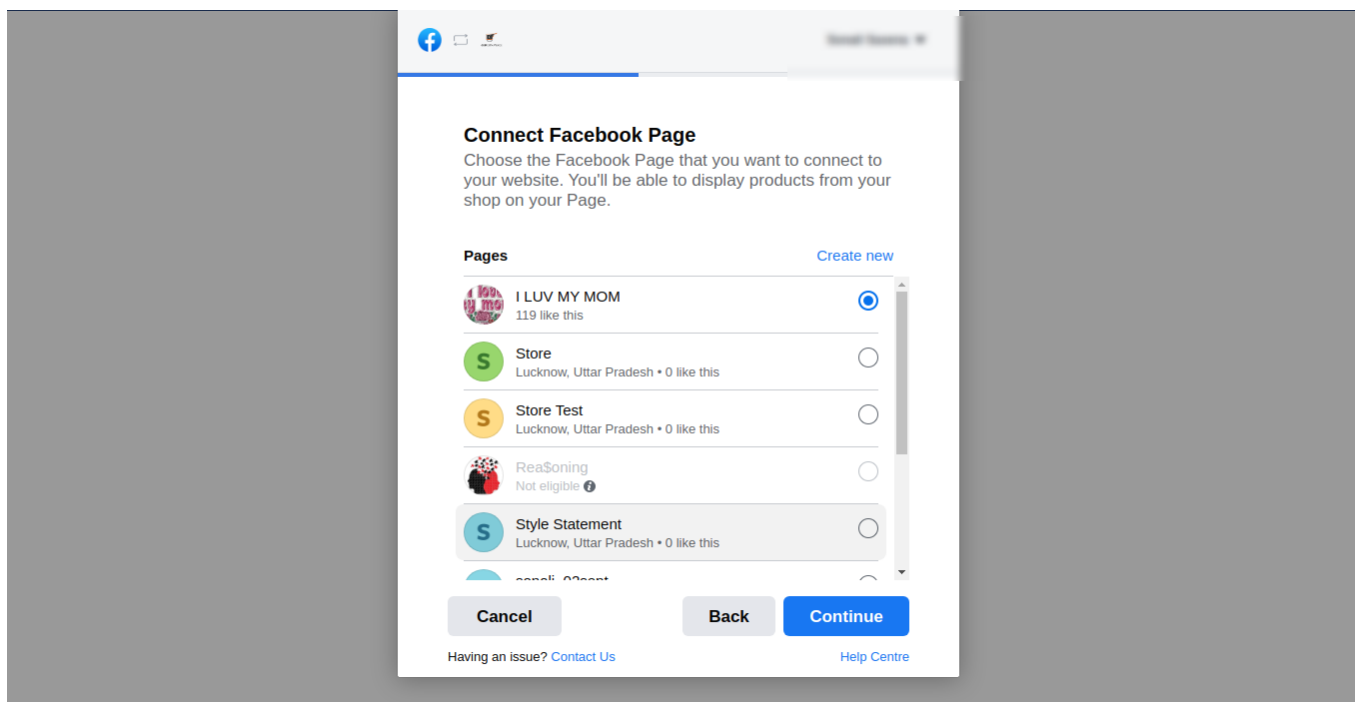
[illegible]

Connect Facebook Page

Choose the Facebook Page that you want to connect to your website. You'll be able to display products from your shop on your Page.

Pages

Create new

I LUV MY MOM
119 like this

S
Store
Lucknow, Uttar Pradesh • 0 like this

S
Store Test
Lucknow, Uttar Pradesh • 0 like this

Rea$oning
Not eligible

S
Style Statement
Lucknow, Uttar Pradesh • 0 like this

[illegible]

Cancel

Back

Continue

Having an issue? Contact Us

Help Centre